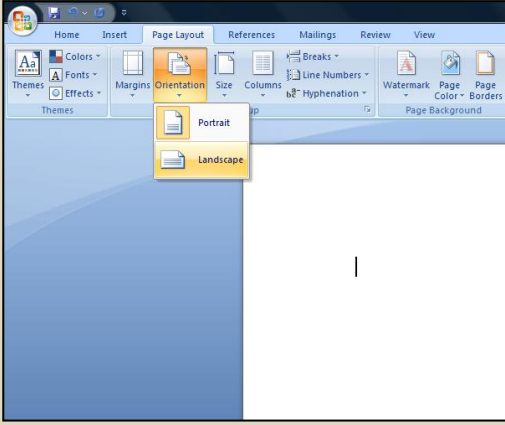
Home
Insert
Page Layout
References
Mailings
Review
View

Themes
Colors
Fonts
Effects
Themes

Margins
Orientation
Size
Columns
Breaks
Line Numbers
Hyphenation
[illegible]p

Watermark
Page Color
Page Borders
Page Background

Portrait
Landscape